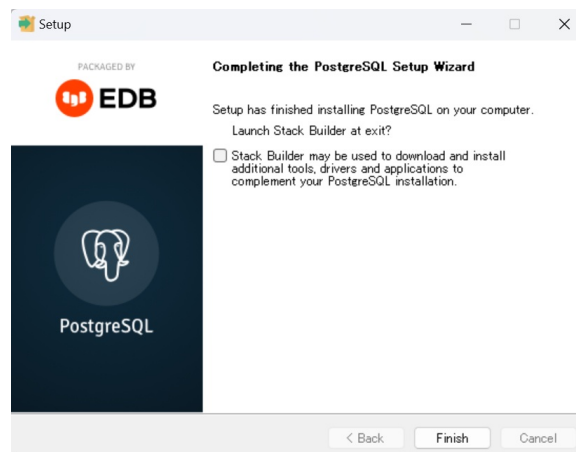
Setup

PACKAGED BY

EDB

PostgreSQL

Completing the PostgreSQL Setup Wizard

Setup has finished installing PostgreSQL on your computer.

Launch Stack Builder at exit?

Stack Builder may be used to download and install additional tools, drivers and applications to complement your PostgreSQL installation.

< Back

Finish

Cancel